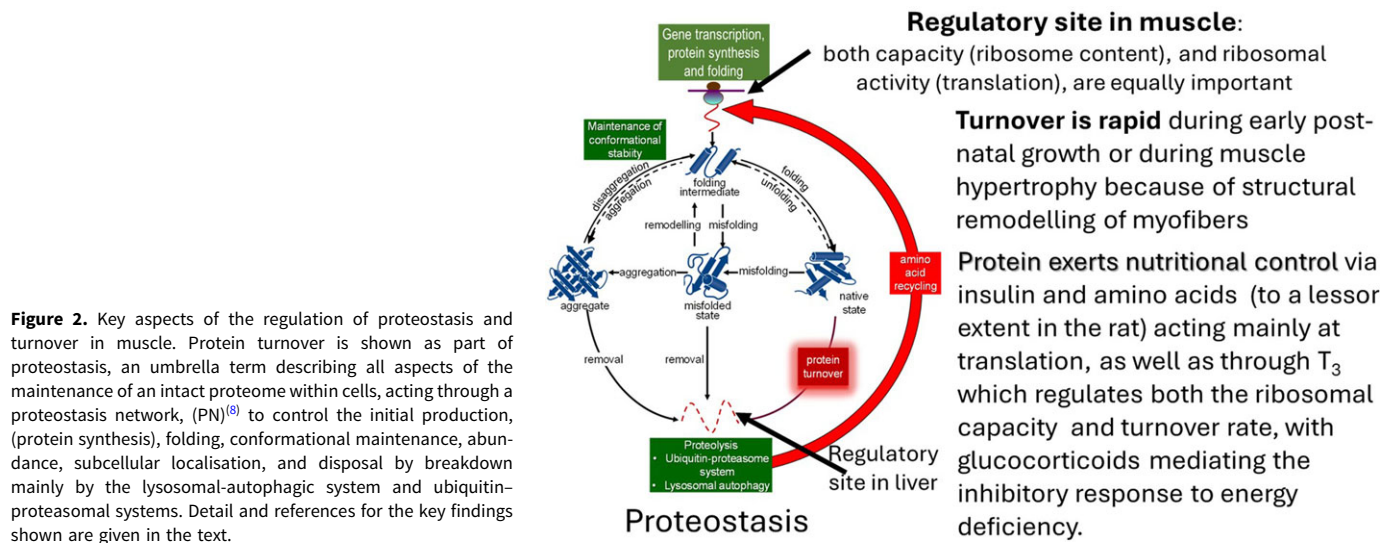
**Figure 2.** Key aspects of the regulation of proteostasis and turnover in muscle. Protein turnover is shown as part of proteostasis, an umbrella term describing all aspects of the maintenance of an intact proteome within cells, acting through a proteostasis network, (PN)$^{(8)}$ to control the initial production, (protein synthesis), folding, conformational maintenance, abundance, subcellular localisation, and disposal by breakdown mainly by the lysosomal-autophagic system and ubiquitin–proteasomal systems. Detail and references for the key findings shown are given in the text.

Gene transcription, protein synthesis and folding

**Regulatory site in muscle**: both capacity (ribosome content), and ribosomal activity (translation), are equally important

Maintenance of conformational stabity

**Turnover is rapid** during early post-natal growth or during muscle hypertrophy because of structural remodelling of myofibers

disaggregation
aggregation
folding
unfolding
folding intermediate
remodelling
misfolding
aggregation
misfolding
aggregate
misfolded state
native state
amino acid recycling

**Protein exerts nutritional control** via insulin and amino acids (to a lessor extent in the rat) acting mainly at translation, as well as through $T_3$ which regulates both the ribosomal capacity and turnover rate, with glucocorticoids mediating the inhibitory response to energy deficiency.

removal
removal
protein turnover

Proteolysis
• Ubiquitin-proteasome system
• Lysosomal autophagy

Regulatory site in liver

Proteostasis